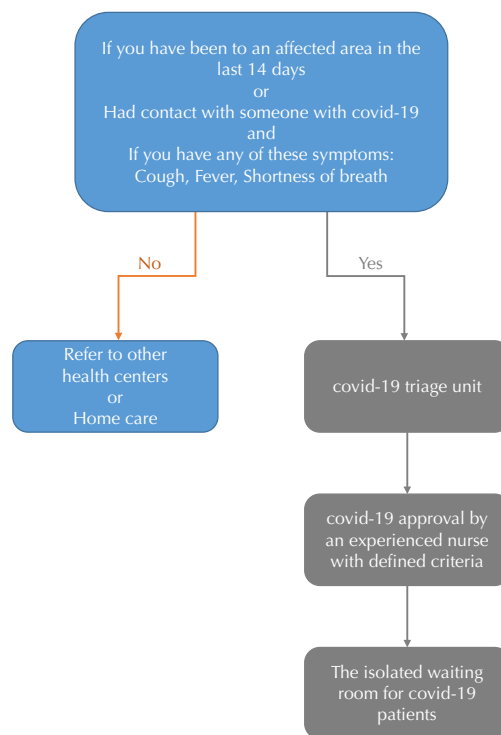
If you have been to an affected area in the last 14 days
or
Had contact with someone with covid-19
and
If you have any of these symptoms:
Cough, Fever, Shortness of breath

No

Yes

Refer to other health centers
or
Home care

covid-19 triage unit

covid-19 approval by an experienced nurse with defined criteria

The isolated waiting room for covid-19 patients